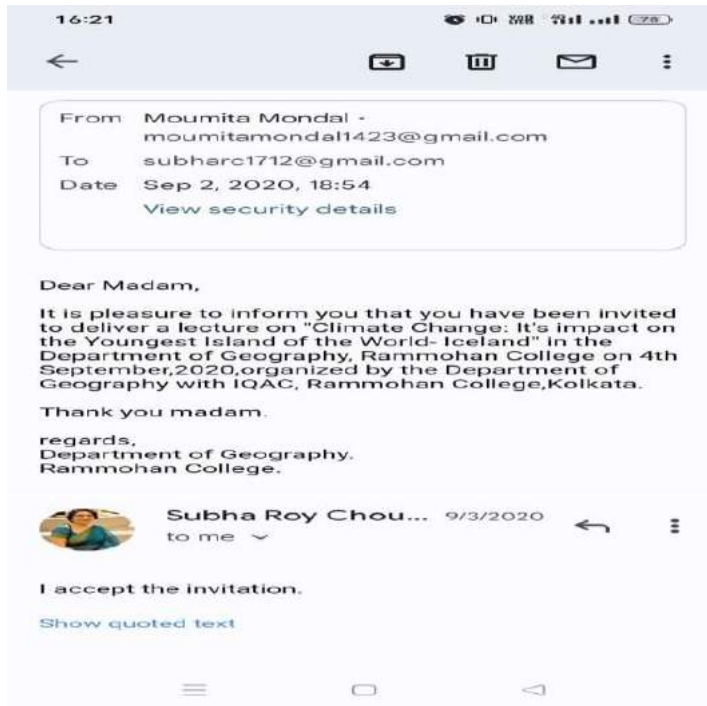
16:21 78

From Moumita Mondal - moumitamondal1423@gmail.com
To subharc1712@gmail.com
Date Sep 2, 2020, 18:54
View security details

Dear Madam,

It is pleasure to inform you that you have been invited to deliver a lecture on "Climate Change: It's impact on the Youngest Island of the World- Iceland" in the Department of Geography, Rammohan College on 4th September,2020,organized by the Department of Geography with IQAC, Rammohan College,Kolkata.

Thank you madam.

regards,
Department of Geography.
Rammohan College.

Subha Roy Chou... 9/3/2020
to me

I accept the invitation.

Show quoted text